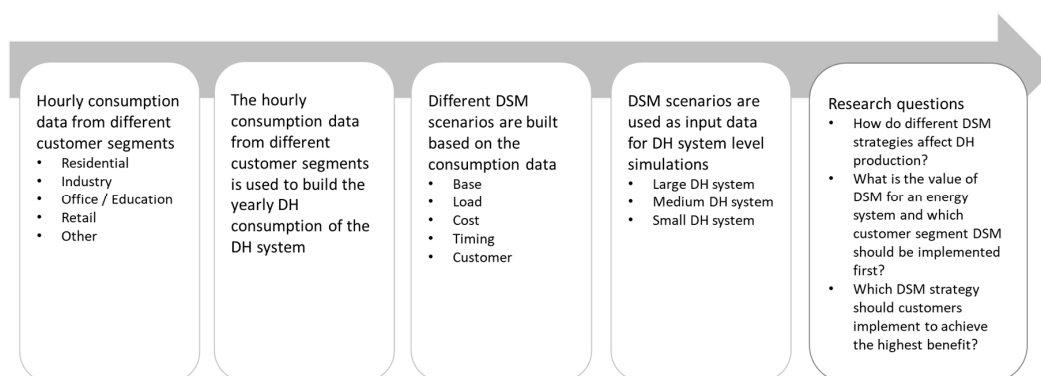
Hourly consumption data from different customer segments
- Residential
- Industry
- Office / Education
- Retail
- Other

The hourly consumption data from different customer segments is used to build the yearly DH consumption of the DH system

Different DSM scenarios are built based on the consumption data
- Base
- Load
- Cost
- Timing
- Customer

DSM scenarios are used as input data for DH system level simulations
- Large DH system
- Medium DH system
- Small DH system

Research questions
- How do different DSM strategies affect DH production?
- What is the value of DSM for an energy system and which customer segment DSM should be implemented first?
- Which DSM strategy should customers implement to achieve the highest benefit?